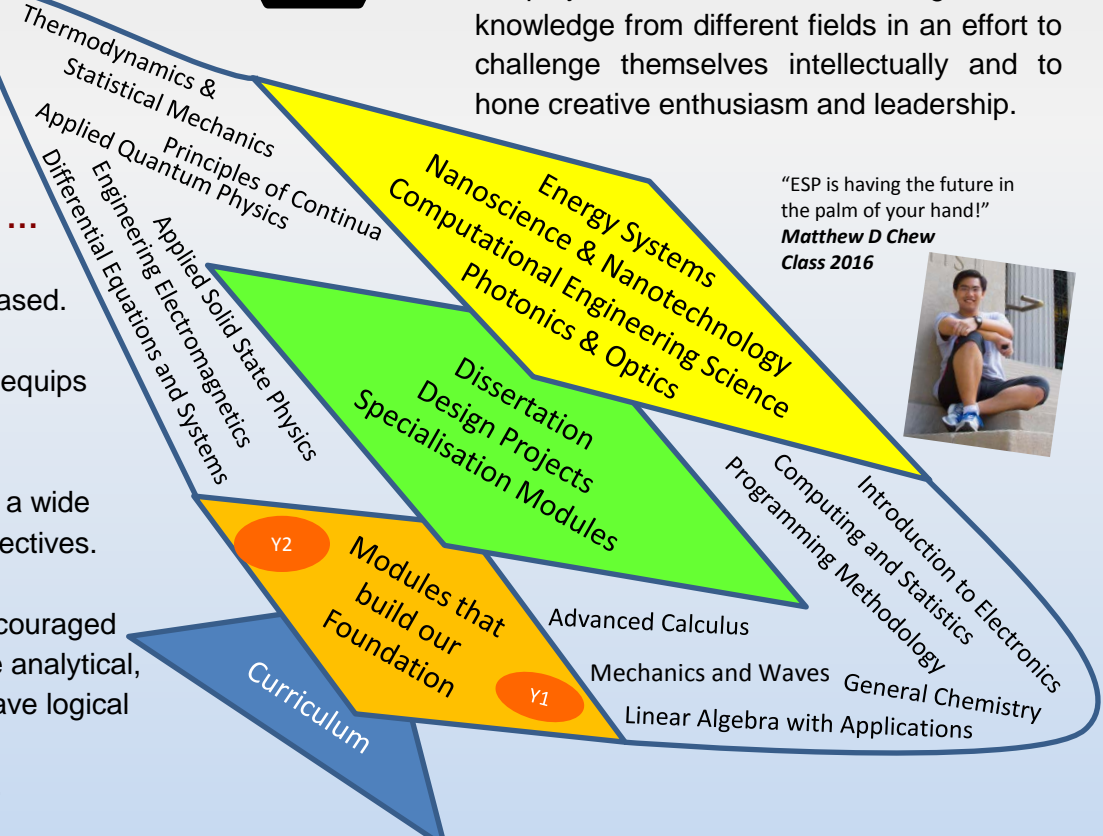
knowledge from different fields in an effort to challenge themselves intellectually and to hone creative enthusiasm and leadership.

Thermodynamics & Statistical Mechanics
Principles of Continua
Applied Quantum Physics
Applied Solid State Physics
Engineering Electromagnetics
Differential Equations and Systems

...

ased.

equips

a wide
ectives.

couraged
analytical,
ave logical

Energy Systems
Nanoscience & Nanotechnology
Computational Engineering Science
Photonics & Optics

"ESP is having the future in the palm of your hand!"
Matthew D Chew
Class 2016

Dissertation
Design Projects
Specialisation Modules

Introduction to Electronics
Computing and Statistics
Programming Methodology

Y2
Modules that build our Foundation
Y1

Advanced Calculus
Mechanics and Waves
General Chemistry
Linear Algebra with Applications

Curriculum